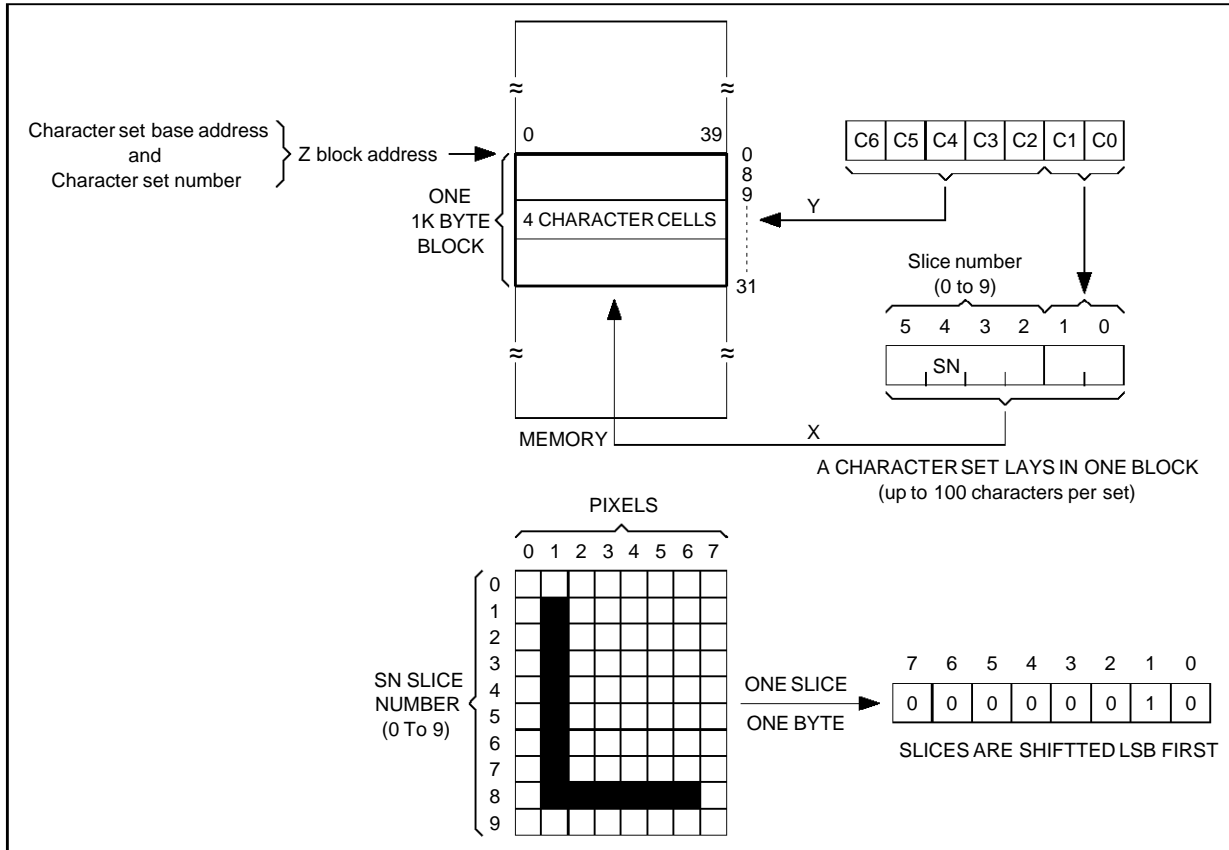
Character set base address
and
Character set number

Z block address

0 39

0
8
9

31

ONE
1K BYTE
BLOCK

4 CHARACTER CELLS

C6 C5 C4 C3 C2 C1 C0

Y

Slice number
(0 to 9)

5 4 3 2 1 0

SN

MEMORY

X

A CHARACTER SET LAYS IN ONE BLOCK
(up to 100 characters per set)

PIXELS

0 1 2 3 4 5 6 7

0
1
2
3
4
5
6
7
8
9

SN SLICE
NUMBER
(0 To 9)

ONE SLICE

ONE BYTE

| 7 | 6 | 5 | 4 | 3 | 2 | 1 | 0 |
|---|---|---|---|---|---|---|---|
| 0 | 0 | 0 | 0 | 0 | 0 | 1 | 0 |

SLICES ARE SHIFTTED LSB FIRST